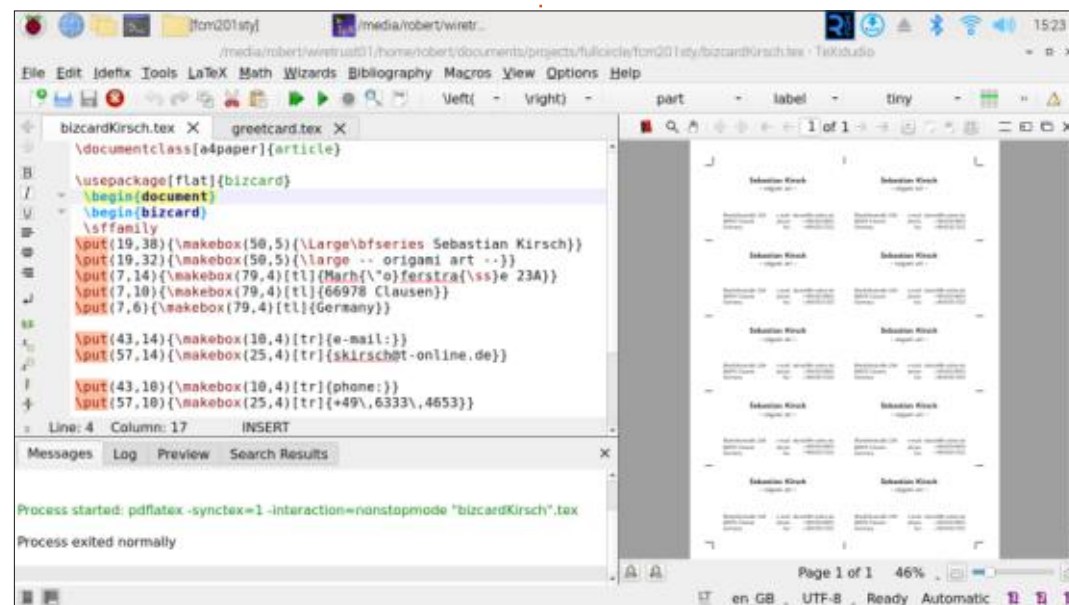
fcm201sty | /media/robert/wiretr... | 15:23

/media/robert/wiretrust01/home/robert/documents/projects/fullcircle/fcm201sty/bizcardKirsch.tex - TeXstudio

File Edit Idefix Tools LaTeX Math Wizards Bibliography Macros View Options Help

\left( \right) part label tiny

bizcardKirsch.tex × greetcard.tex ×

\documentclass[a4paper]{article}

\usepackage[flat]{bizcard}
\begin{document}
\begin{bizcard}
\sffamily
\put(19,38){\makebox(50,5){\Large\bfseries Sebastian Kirsch}}
\put(19,32){\makebox(50,5){\large -- origami art --}}
\put(7,14){\makebox(79,4)[tl]{Marh{\"o}ferstra{\ss}e 23A}}
\put(7,10){\makebox(79,4)[tl]{66978 Clausen}}
\put(7,6){\makebox(79,4)[tl]{Germany}}

\put(43,14){\makebox(10,4)[tr]{e-mail:}}
\put(57,14){\makebox(25,4)[tr]{skirsch@t-online.de}}

\put(43,10){\makebox(10,4)[tr]{phone:}}
\put(57,10){\makebox(25,4)[tr]{+49\,6333\,4653}}

Line: 4 Column: 17 INSERT

Messages Log Preview Search Results

Process started: pdflatex -synctex=1 -interaction=nonstopmode "bizcardKirsch".tex

Process exited normally

1 of 1

Sebastian Kirsch

Page 1 of 1 46%

en GB UTF-8 Ready Automatic